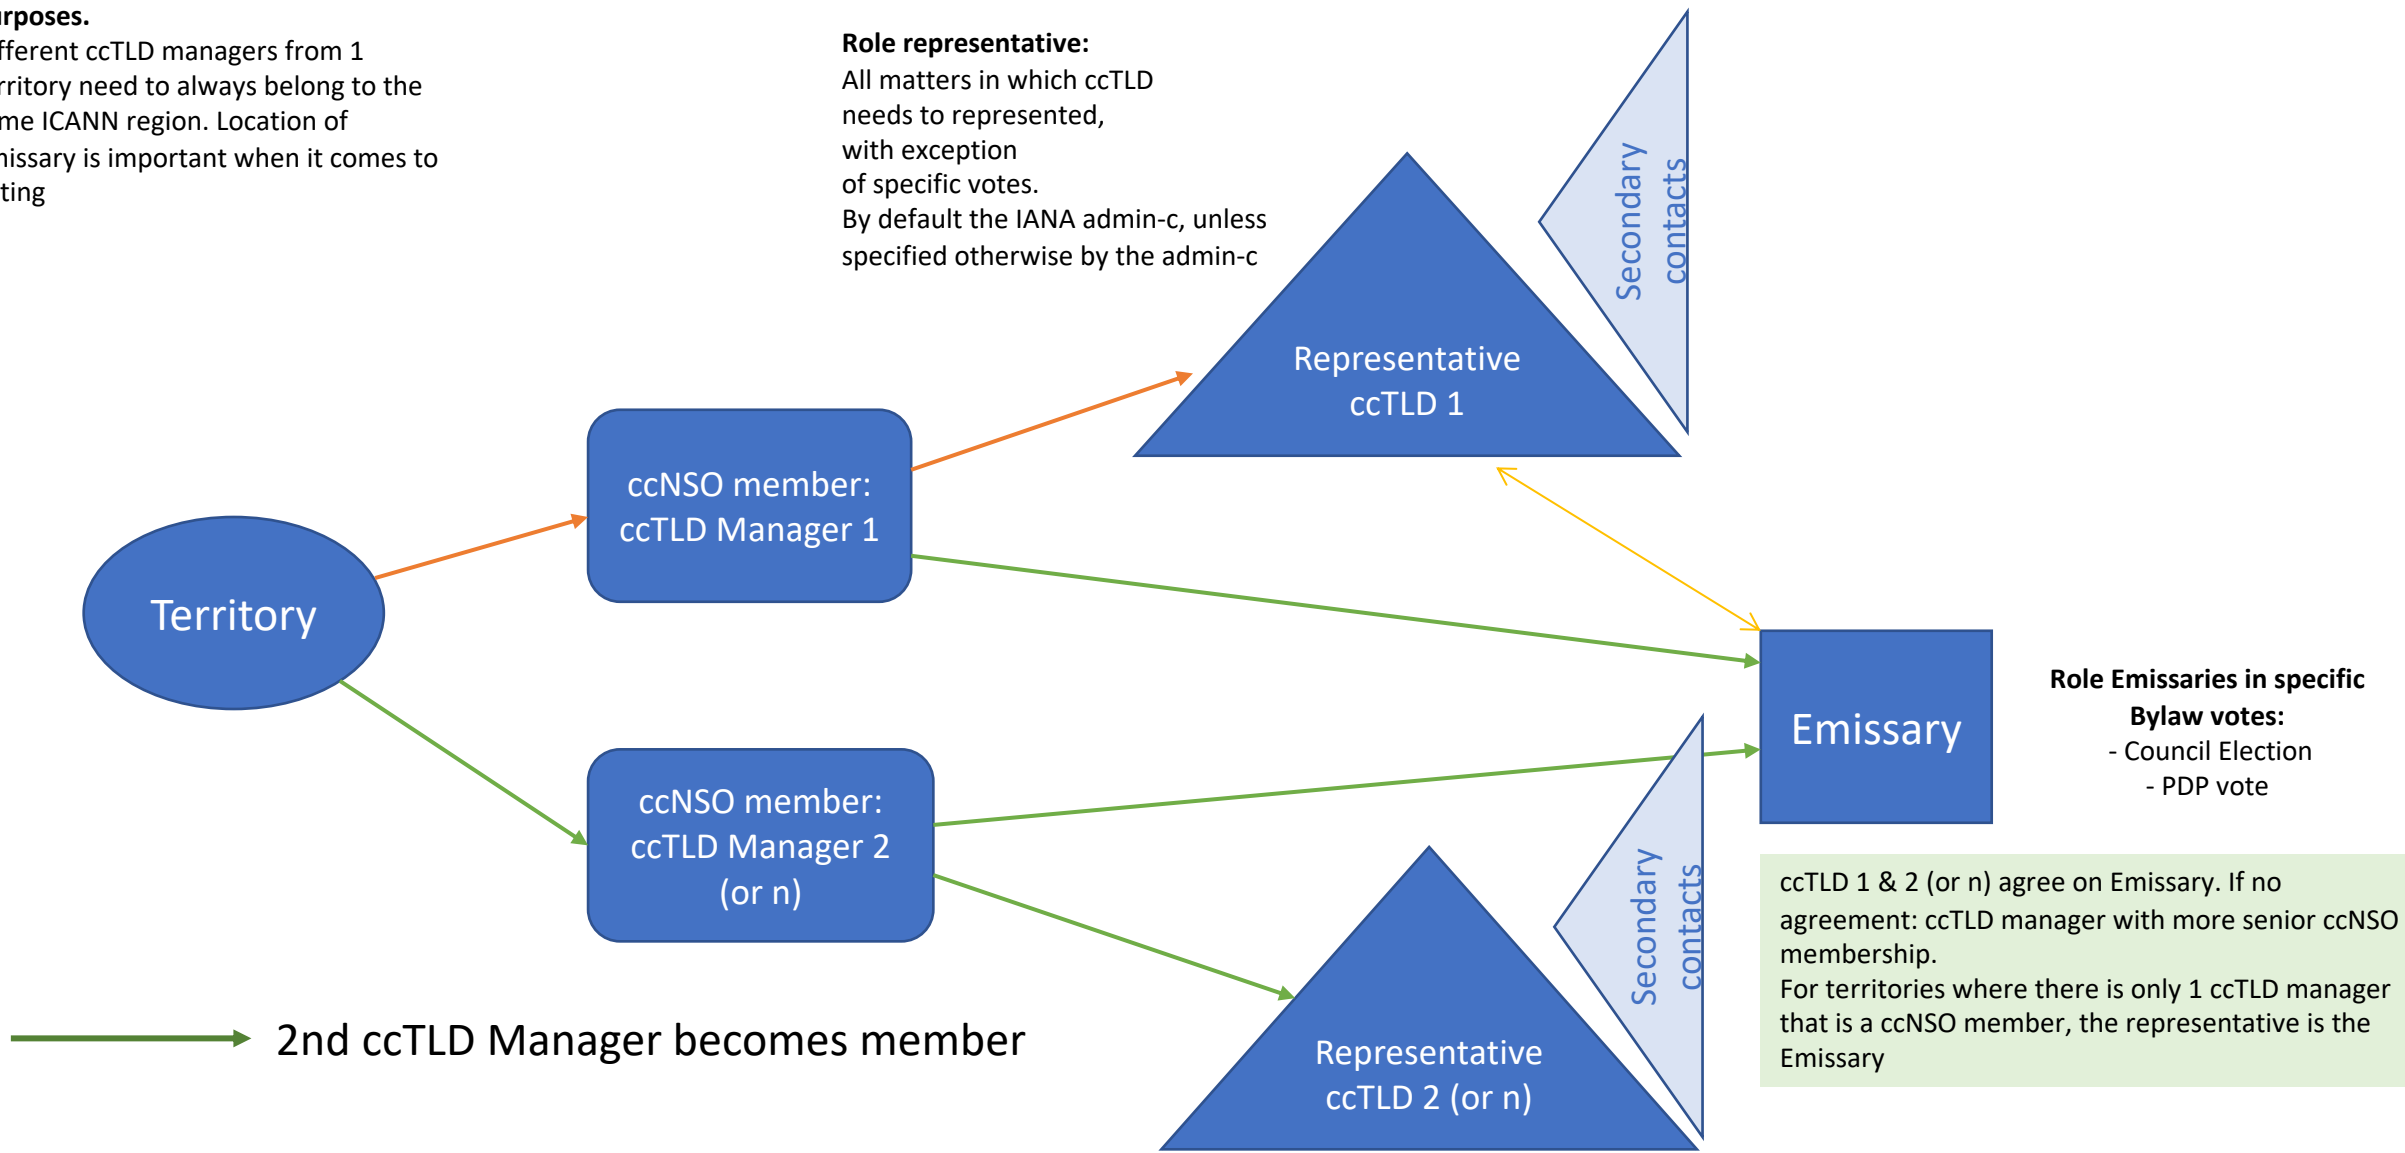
rposes.
fferent ccTLD managers from 1 rritory need to always belong to the me ICANN region. Location of nissary is important when it comes to ting

Role representative:
All matters in which ccTLD needs to represented, with exception of specific votes.
By default the IANA admin-c, unless specified otherwise by the admin-c

Secondary contacts

Representative ccTLD 1

ccNSO member: ccTLD Manager 1

Territory

Emissary

Role Emissaries in specific Bylaw votes:
- Council Election
- PDP vote

ccNSO member: ccTLD Manager 2 (or n)

Secondary contacts

ccTLD 1 & 2 (or n) agree on Emissary. If no agreement: ccTLD manager with more senior ccNSO membership.
For territories where there is only 1 ccTLD manager that is a ccNSO member, the representative is the Emissary

2nd ccTLD Manager becomes member

Representative ccTLD 2 (or n)